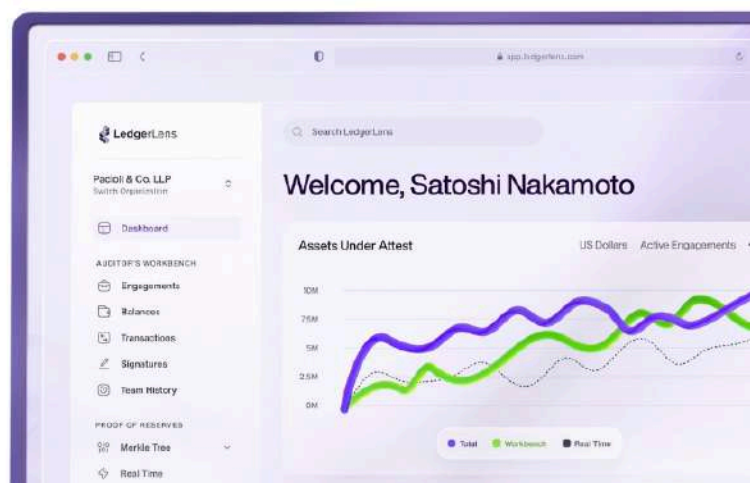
app.ledgerlens.com

LedgerLens

Search LedgerLens

Pacioli & Co. LLP
Switch Organization

Welcome, Satoshi Nakamoto

Dashboard

AUDITOR'S WORKBENCH

Engagements

Balances

Transactions

Signatures

Team History

PROOF OF RESERVES

Merkle Tree

Real Time

Assets Under Attest

US Dollars

Active Engagements

10M

7.5M

5M

2.5M

0M

Total

Workbench

Real Time